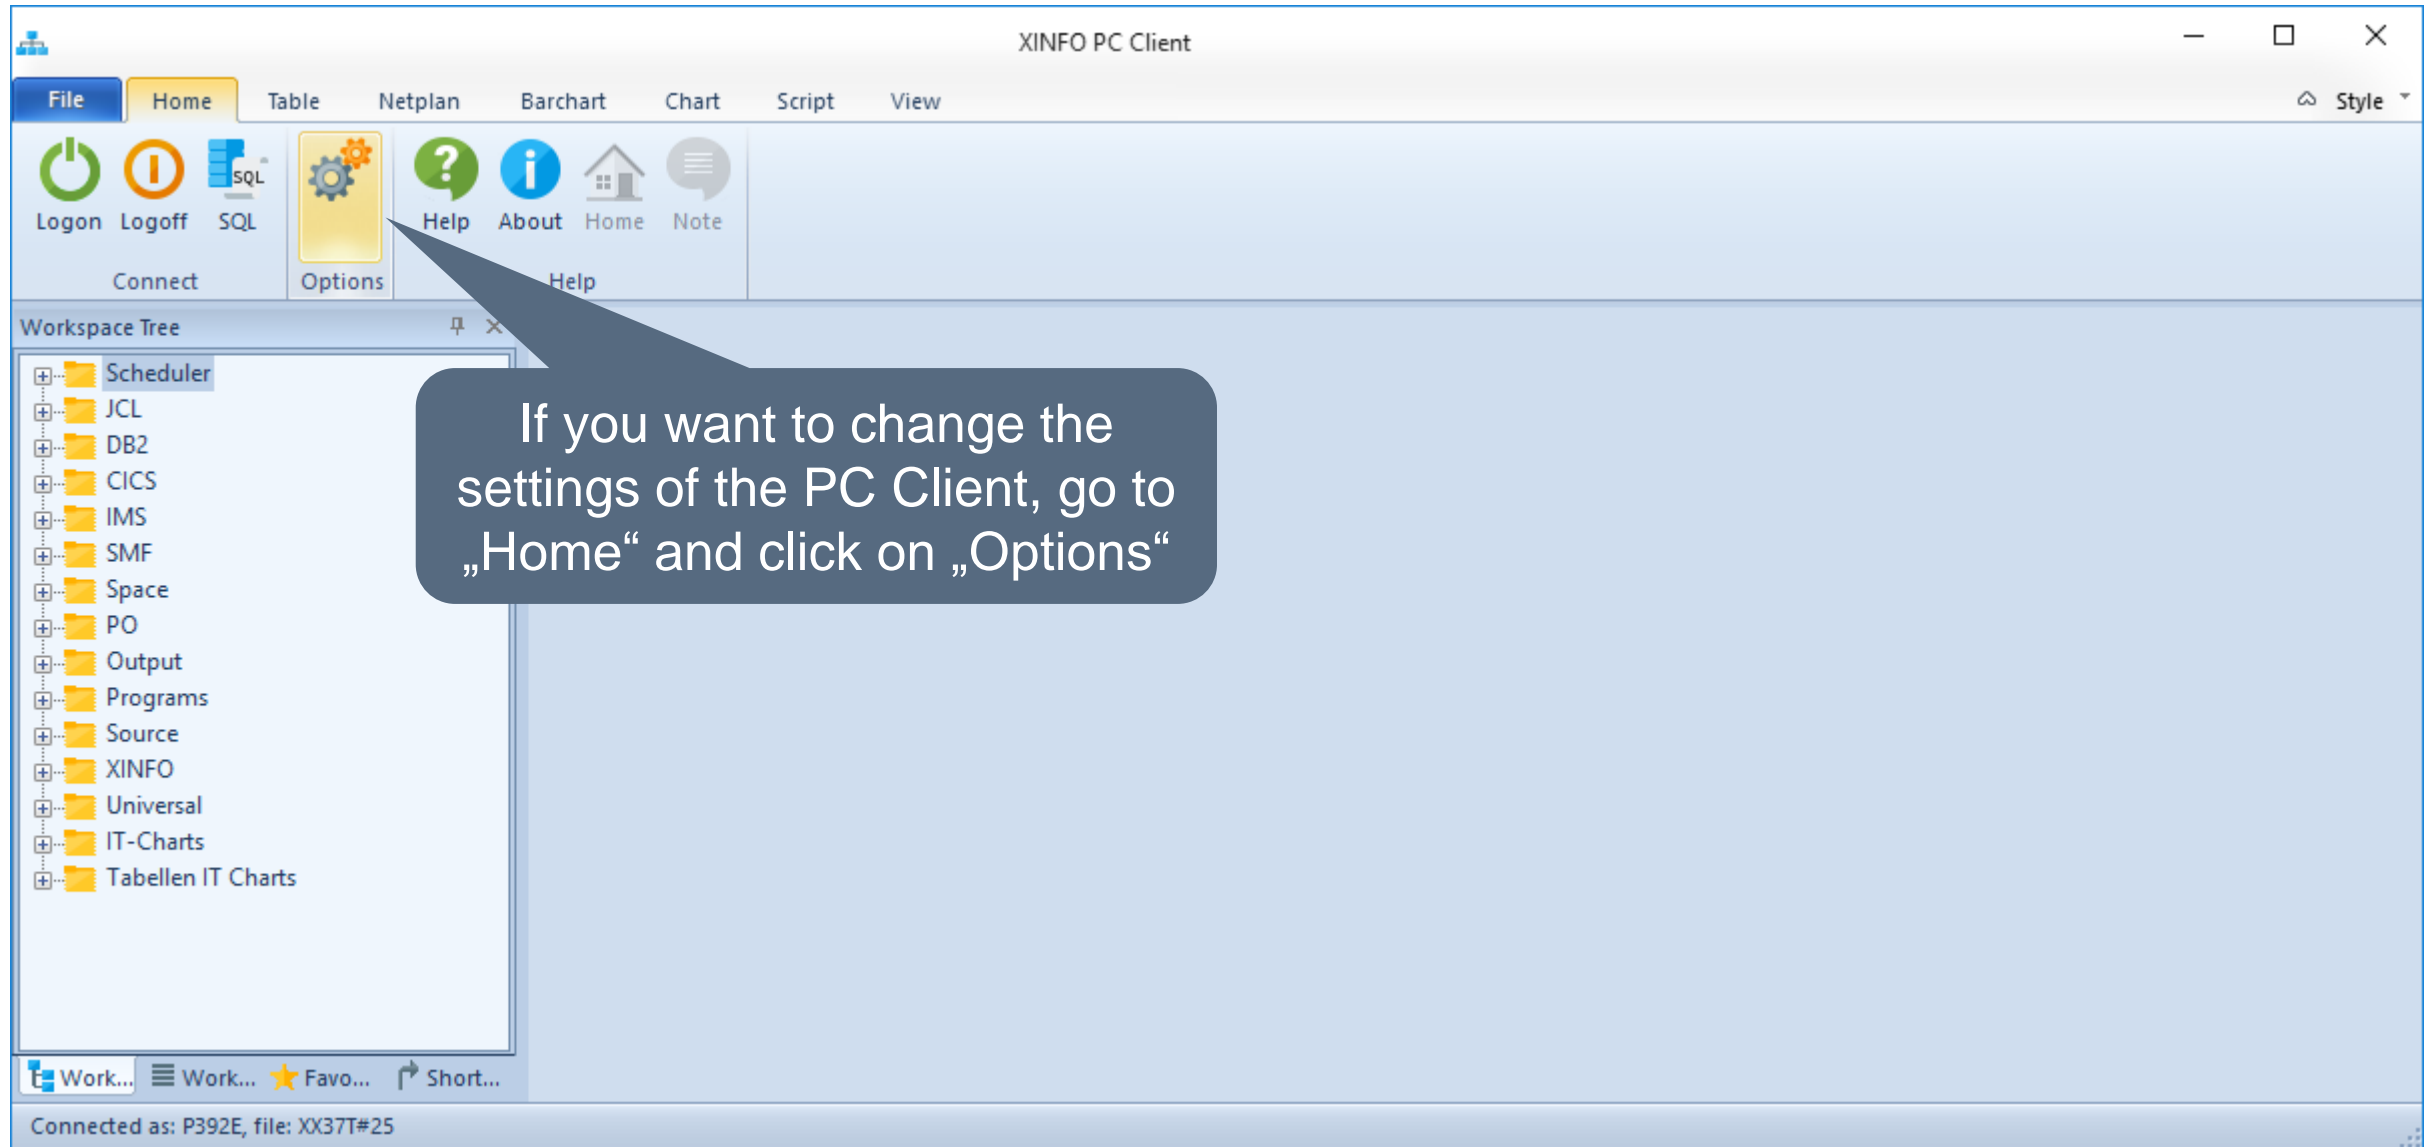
XINFO PC Client

File Home Table Netplan Barchart Chart Script View Style

Logon Logoff SQL
Connect

Options

Help About Home Note
Help

Workspace Tree

Scheduler
JCL
DB2
CICS
IMS
SMF
Space
PO
Output
Programs
Source
XINFO
Universal
IT-Charts
Tabellen IT Charts

If you want to change the settings of the PC Client, go to „Home“ and click on „Options“

Work... Work... Favo... Short...

Connected as: P392E, file: XX37T#25